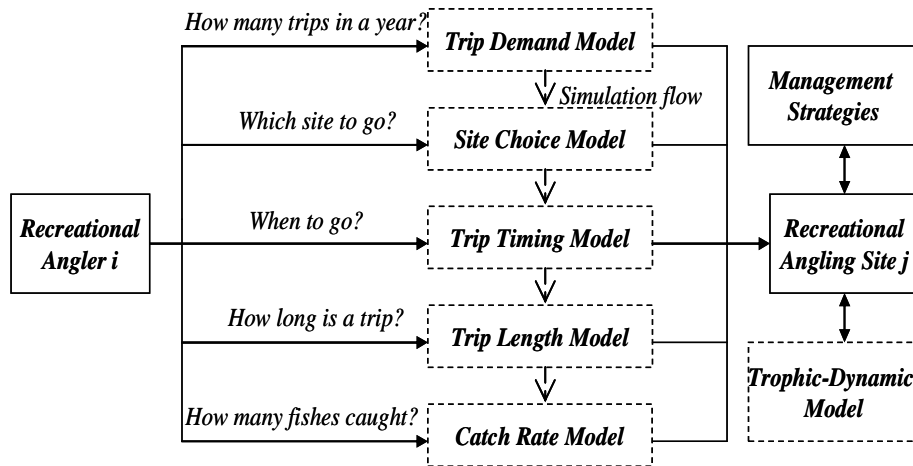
How many trips in a year?

Trip Demand Model

Simulation flow

Management Strategies

Which site to go?

Site Choice Model

Recreational Angler i

When to go?

Trip Timing Model

Recreational Angling Site j

How long is a trip?

Trip Length Model

Trophic-Dynamic Model

How many fishes caught?

Catch Rate Model